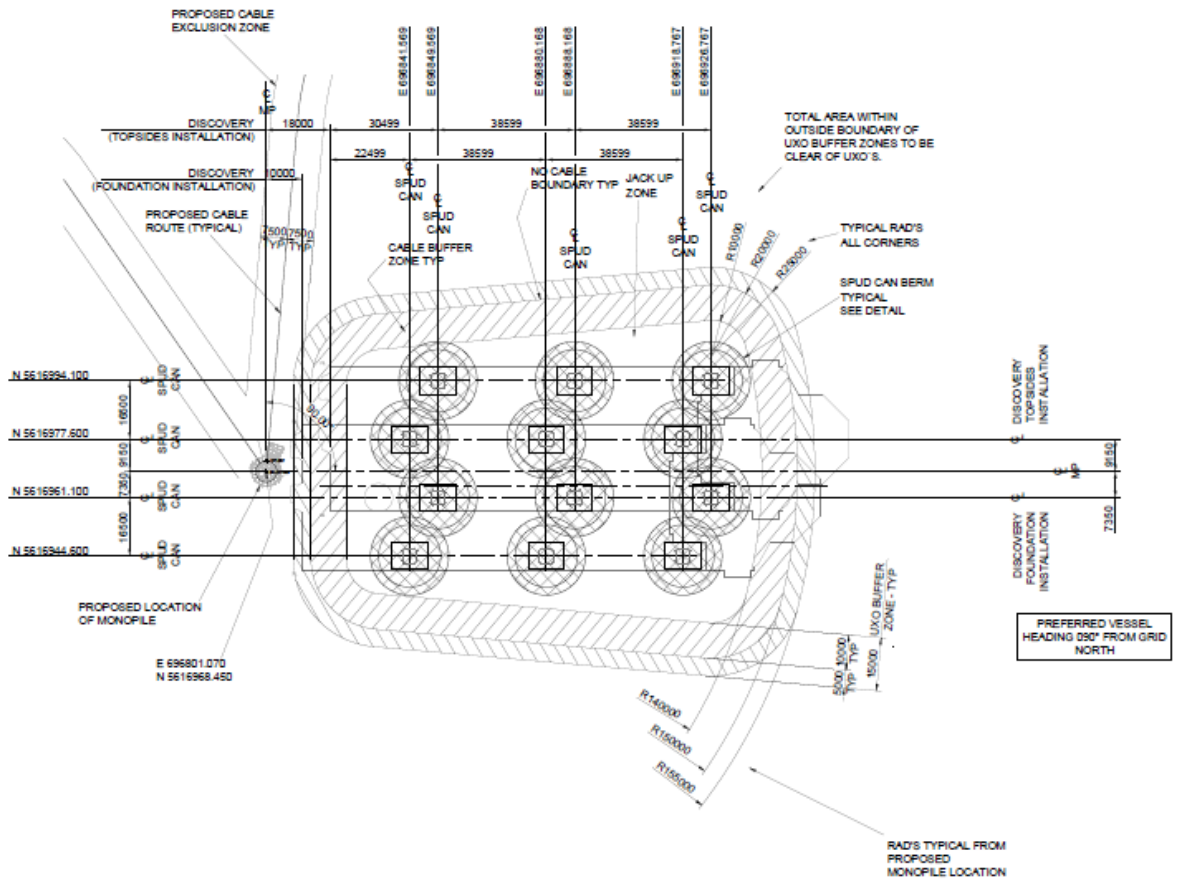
PROPOSED CABLE EXCLUSION ZONE

E 696841.569
E 696849.569
E 696880.168
E 696888.168
E 696918.767
E 696926.767

℄ MP

DISCOVERY (TOPSIDES INSTALLATION)
18000
30499
38599
38599

DISCOVERY (FOUNDATION INSTALLATION)
10000
22499
38599
38599

TOTAL AREA WITHIN OUTSIDE BOUNDARY OF UXO BUFFER ZONES TO BE CLEAR OF UXO'S.

℄ SPUD CAN
℄ SPUD CAN
NO CABLE BOUNDARY TYP
JACK UP ZONE
℄ SPUD CAN
℄ SPUD CAN
℄ SPUD CAN
℄ SPUD CAN

PROPOSED CABLE ROUTE (TYPICAL)
7500 TYP
7500 TYP
CABLE BUFFER ZONE TYP
R10000
R20000
R25000
TYPICAL RAD'S ALL CORNERS
SPUD CAN BERM TYPICAL SEE DETAIL

N 5616994.100
N 5616977.600
N 5616961.100
N 5616944.600
16500
9150
7350
16500
℄ SPUD CAN
℄ SPUD CAN
℄ SPUD CAN
℄ SPUD CAN
90.0°

℄ DISCOVERY TOPSIDES INSTALLATION
℄ MP
9150
℄ DISCOVERY FOUNDATION INSTALLATION
7350

PROPOSED LOCATION OF MONOPILE
E 696801.070
N 5616968.450

UXO BUFFER ZONE - TYP
5000 TYP
10000 TYP
15000

PREFERRED VESSEL HEADING 090° FROM GRID NORTH

R140000
R150000
R155000

RAD'S TYPICAL FROM PROPOSED MONOPILE LOCATION